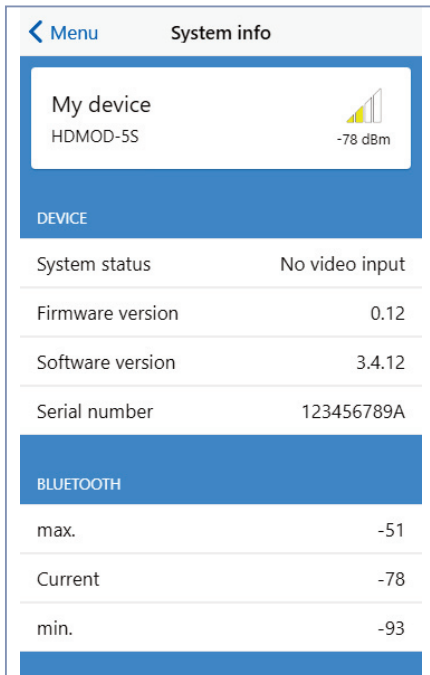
Menu System info

My device
HDMOD-5S
-78 dBm

DEVICE

| | |
|---|---|
| System status | No video input |
| Firmware version | 0.12 |
| Software version | 3.4.12 |
| Serial number | 123456789A |

BLUETOOTH

| | |
|---|---|
| max. | -51 |
| Current | -78 |
| min. | -93 |